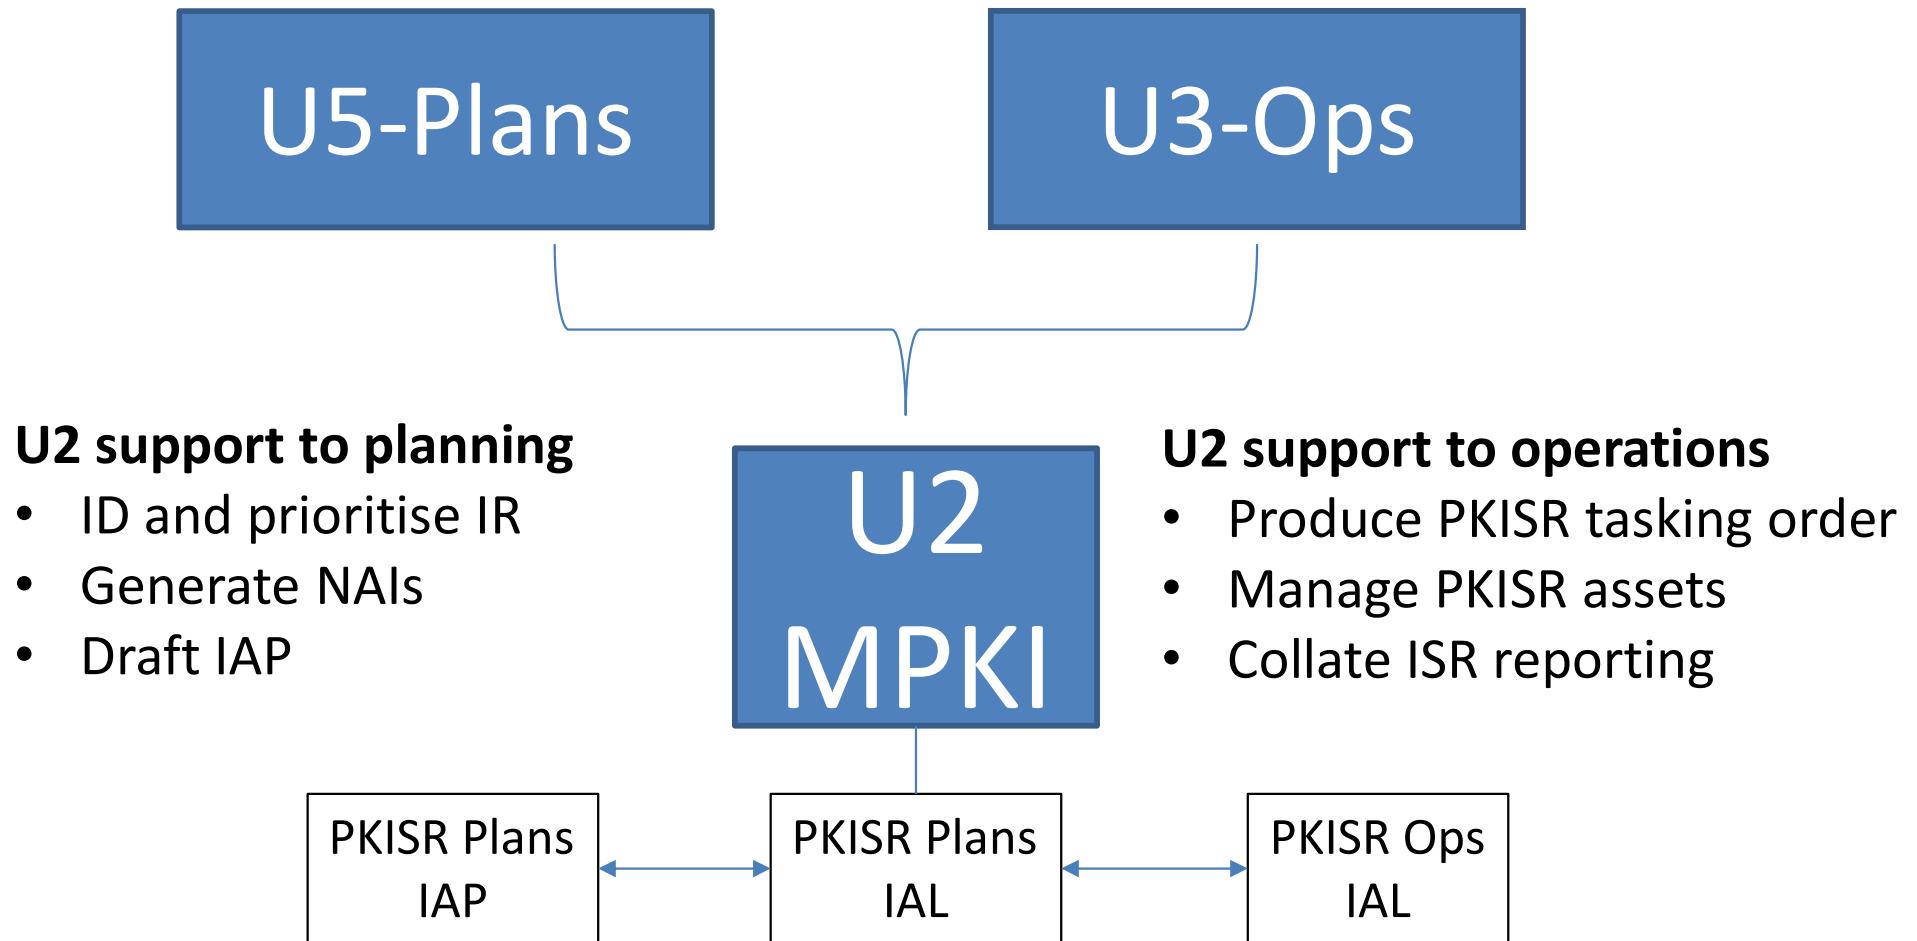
U5-Plans

U3-Ops

U2 support to planning
- ID and prioritise IR
- Generate NAIs
- Draft IAP

U2
MPKI

U2 support to operations
- Produce PKISR tasking order
- Manage PKISR assets
- Collate ISR reporting

PKISR Plans
IAP

PKISR Plans
IAL

PKISR Ops
IAL